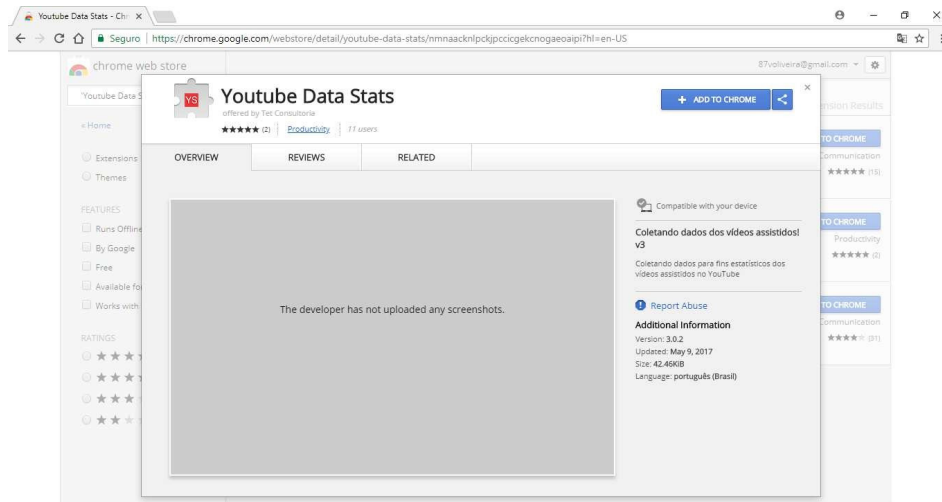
Youtube Data Stats - Chr ×

Seguro | https://chrome.google.com/webstore/detail/youtube-data-stats/nmnaacknlpckjpccicgekcnogaeoaipi?hl=en-US

chrome web store

87voliveira@gmail.com

Youtube Data S

« Home

Extensions

Themes

FEATURES

Runs Offline

By Google

Free

Available fo

Works with

RATINGS

★★★

★★★

★★★

★★

YS

Youtube Data Stats

offered by Tet Consultorie

★★★★★ (2) | Productivity | 11 users

+ ADD TO CHROME

×

OVERVIEW

REVIEWS

RELATED

The developer has not uploaded any screenshots.

Compatible with your device

Coletando dados dos vídeos assistidos! v3

Coletando dados para fins estatísticos dos vídeos assistidos no YouTube

Report Abuse

Additional Information

Version: 3.0.2

Updated: May 9, 2017

Size: 42.46KiB

Language: português (Brasil)

nsion Results

TO CHROME

Communication

★★★★★ (15)

TO CHROME

Productivity

★★★★★ (2)

TO CHROME

Communication

★★★★ (31)